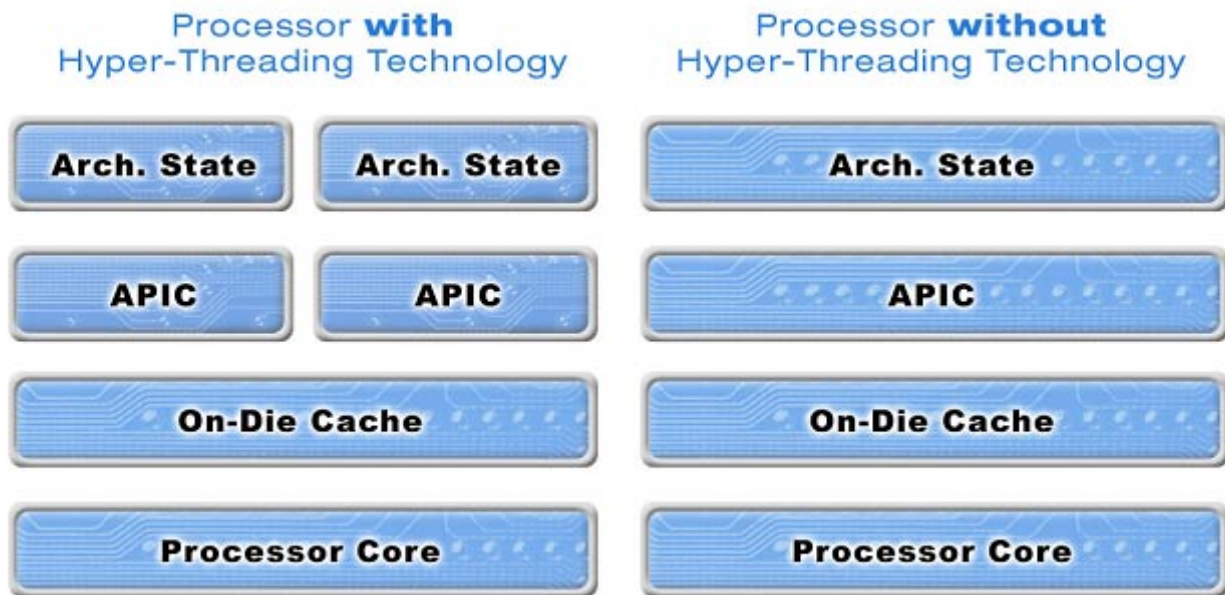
Processor **with**
Hyper-Threading Technology

| Arch. State | Arch. State |
|---|---|
| APIC | APIC |

On-Die Cache

Processor Core

Processor **without**
Hyper-Threading Technology

Arch. State

APIC

On-Die Cache

Processor Core